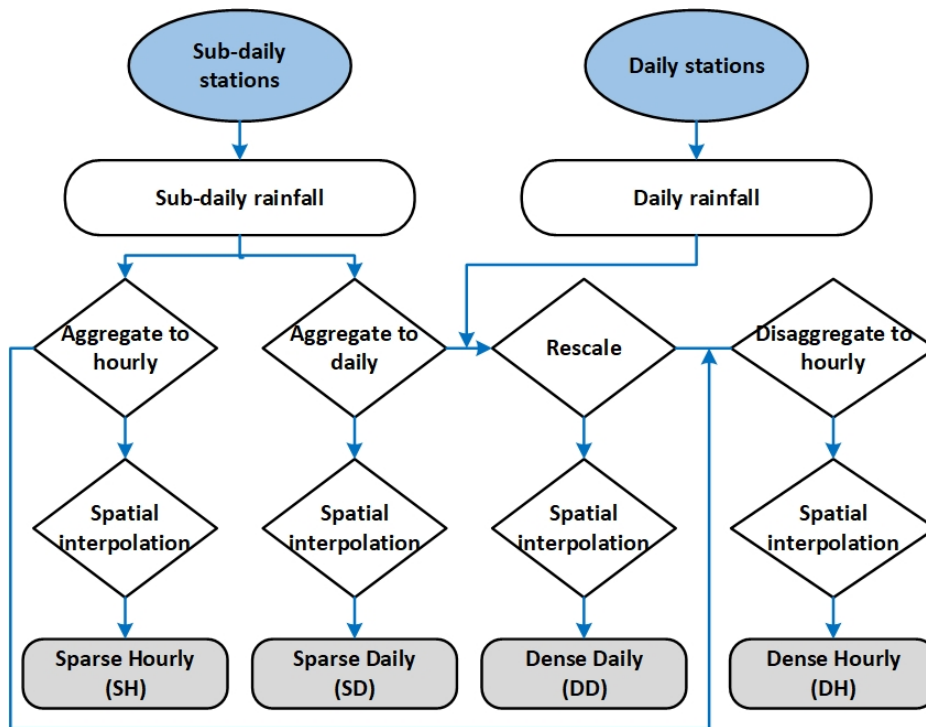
Sub-daily stations

Daily stations

Sub-daily rainfall

Daily rainfall

Aggregate to hourly

Aggregate to daily

Rescale

Disaggregate to hourly

Spatial interpolation

Spatial interpolation

Spatial interpolation

Spatial interpolation

Sparse Hourly (SH)

Sparse Daily (SD)

Dense Daily (DD)

Dense Hourly (DH)